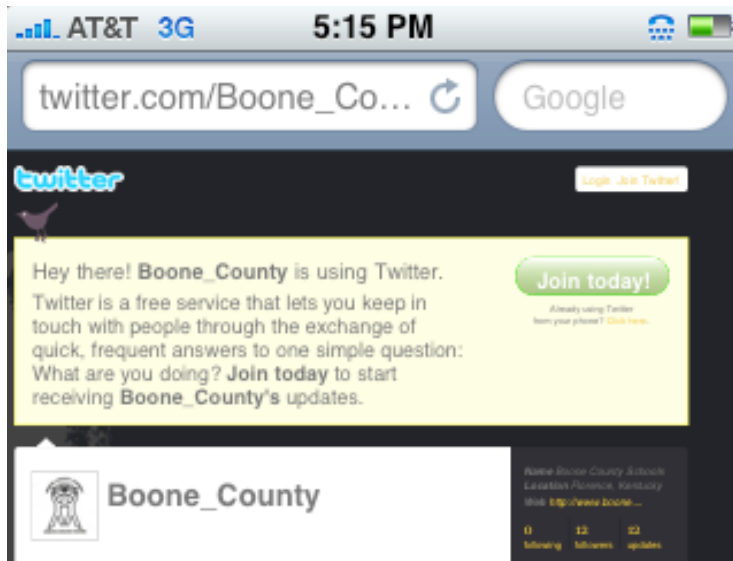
AT&T 3G 5:15 PM

twitter.com/Boone_Co...

Google

twitter

Login Join Twitter!

Hey there! Boone_County is using Twitter.

Twitter is a free service that lets you keep in touch with people through the exchange of quick, frequent answers to one simple question: What are you doing? Join today to start receiving Boone_County's updates.

Join today!

Already using Twitter from your phone? Click here.

Boone_County

Name Boone County Schools
Location Florence, Kentucky
Web http://www.boone...

0 following
13 followers
12 updates